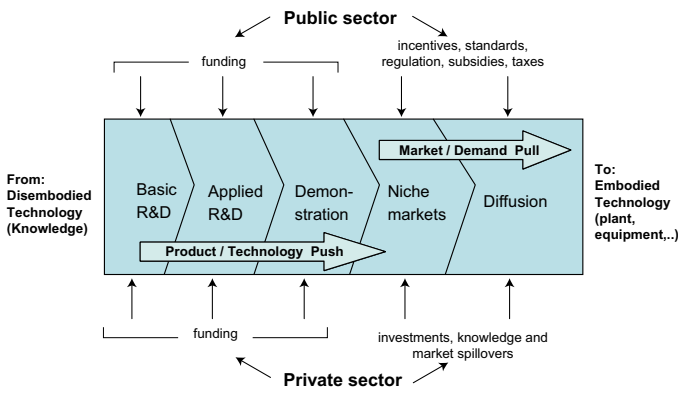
Public sector

funding

incentives, standards, regulation, subsidies, taxes

From: Disembodied Technology (Knowledge)

Basic R&D

Applied R&D

Demonstration

Niche markets

Market / Demand Pull

Diffusion

Product / Technology Push

To: Embodied Technology (plant, equipment,..)

funding

investments, knowledge and market spillovers

Private sector